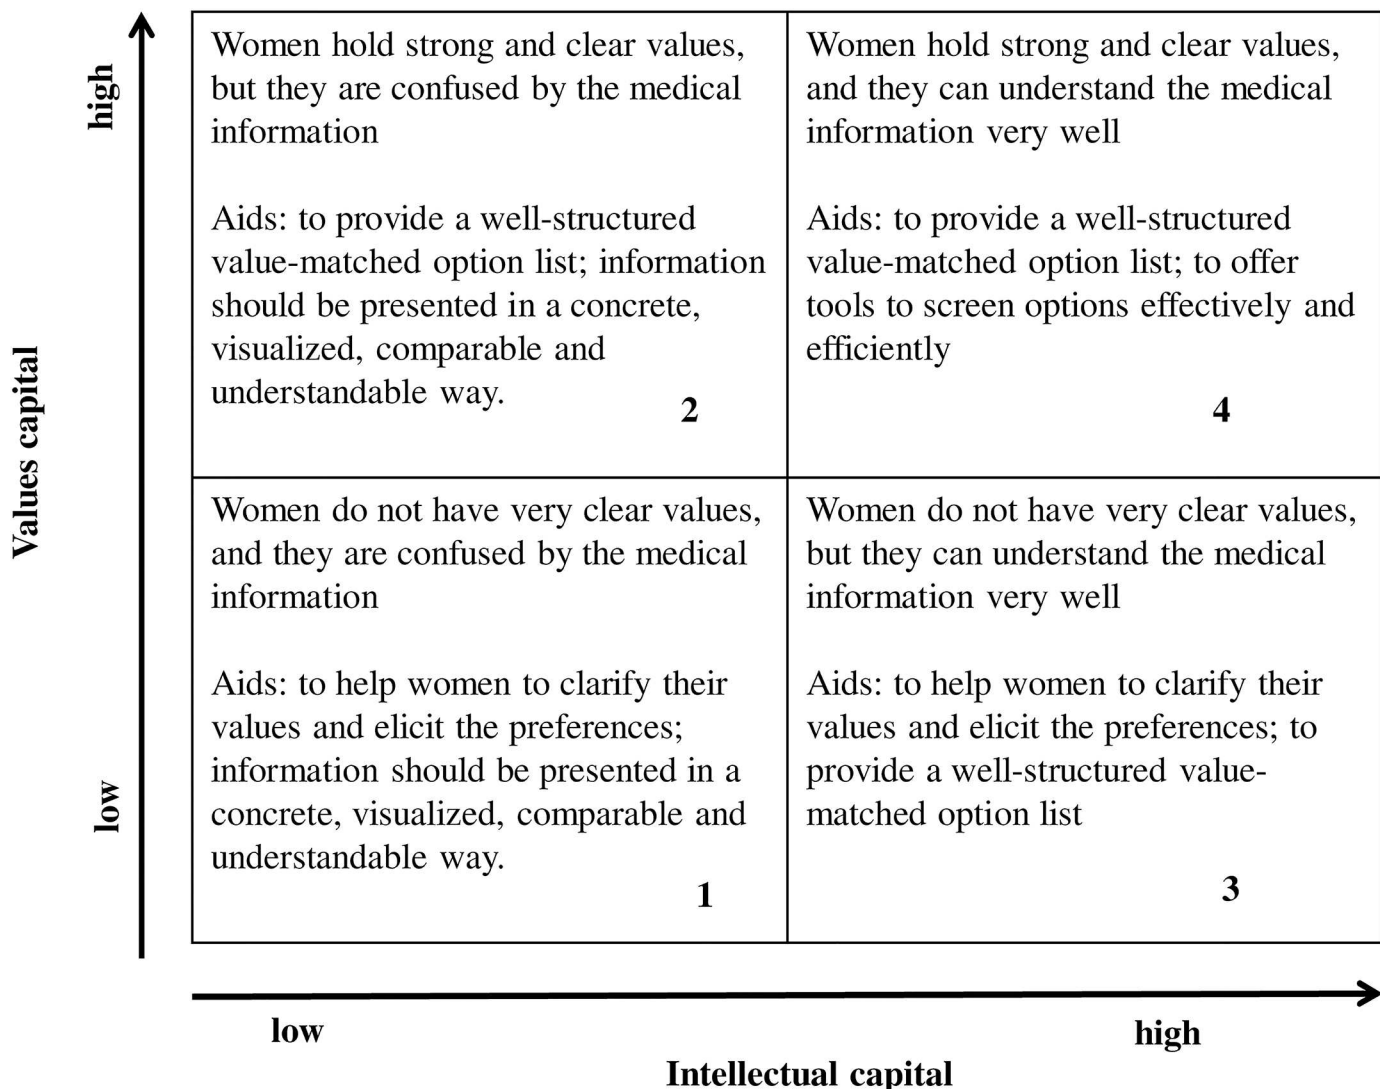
Values capital

high

low

Women hold strong and clear values, but they are confused by the medical information

Aids: to provide a well-structured value-matched option list; information should be presented in a concrete, visualized, comparable and understandable way.

2

Women hold strong and clear values, and they can understand the medical information very well

Aids: to provide a well-structured value-matched option list; to offer tools to screen options effectively and efficiently

4

Women do not have very clear values, and they are confused by the medical information

Aids: to help women to clarify their values and elicit the preferences; information should be presented in a concrete, visualized, comparable and understandable way.

1

Women do not have very clear values, but they can understand the medical information very well

Aids: to help women to clarify their values and elicit the preferences; to provide a well-structured value-matched option list

3

low

high

Intellectual capital